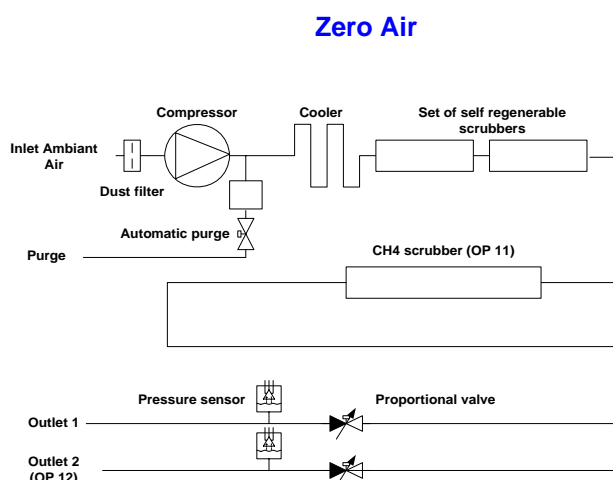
Zero Air

Compressor

Cooler

Set of self regenerable scrubbers

Inlet Ambiant Air

Dust filter

Automatic purge

Purge

CH4 scrubber (OP 11)

Pressure sensor

Proportional valve

Outlet 1

Outlet 2 (OP 12)